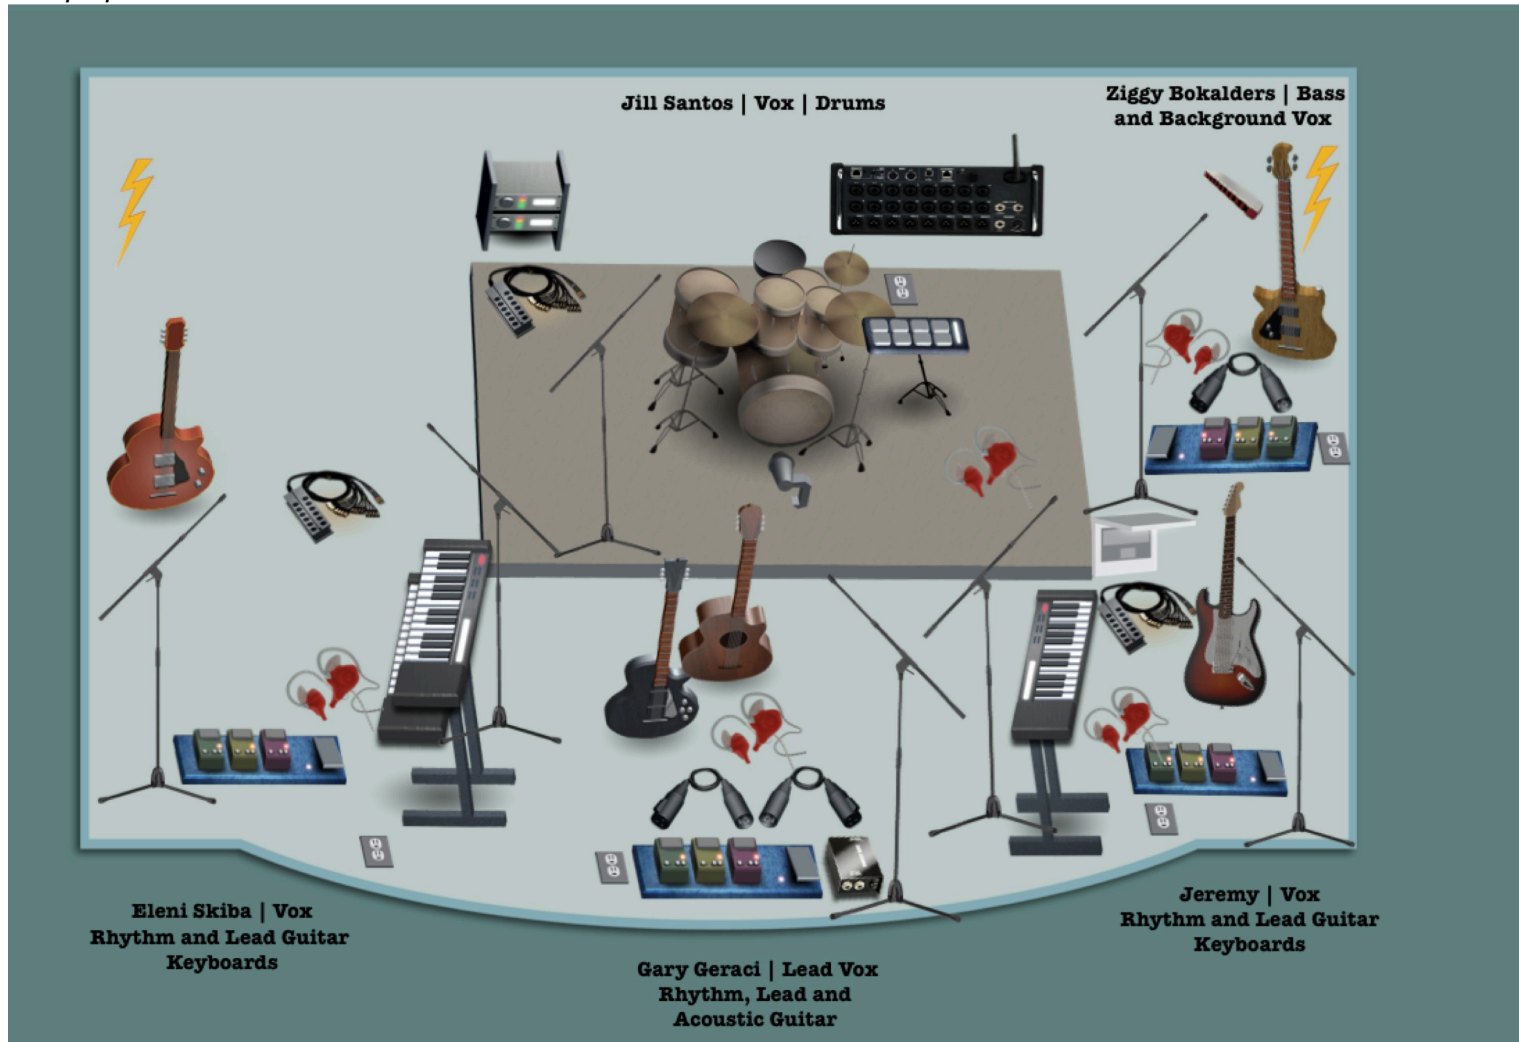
Jill Santos | Vox | Drums

Ziggy Bokalders | Bass and Background Vox

Eleni Skiba | Vox
Rhythm and Lead Guitar
Keyboards

Gary Geraci | Lead Vox
Rhythm, Lead and
Acoustic Guitar

Jeremy | Vox
Rhythm and Lead Guitar
Keyboards